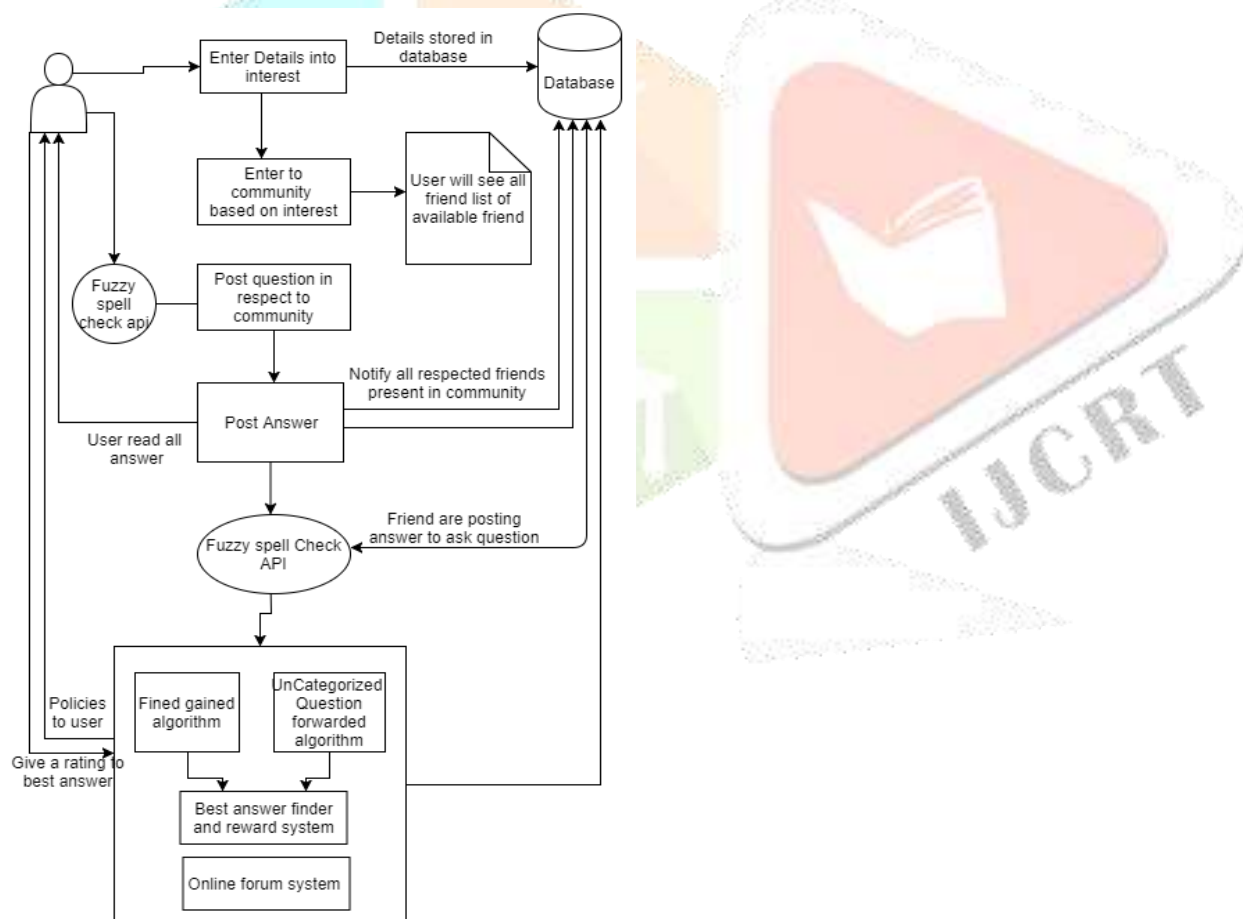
Enter Details into interest

Details stored in database

Database

Enter to community based on interest

User will see all friend list of available friend

Fuzzy spell check api

Post question in respect to community

Notify all respected friends present in community

Post Answer

User read all answer

Friend are posting answer to ask question

Fuzzy spell Check API

Policies to user

Fined gained algorithm

UnCategorized Question forwarded algorithm

Give a rating to best answer

Best answer finder and reward system

Online forum system

IJCRT